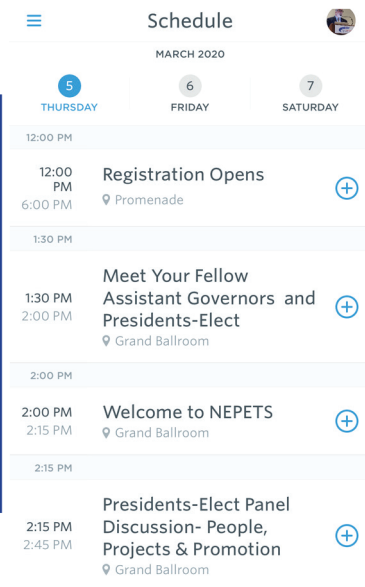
Schedule

MARCH 2020

5
THURSDAY

6
FRIDAY

7
SATURDAY

12:00 PM

12:00 PM
6:00 PM
Registration Opens
Promenade

1:30 PM

1:30 PM
2:00 PM
Meet Your Fellow Assistant Governors and Presidents-Elect
Grand Ballroom

2:00 PM

2:00 PM
2:15 PM
Welcome to NEPETS
Grand Ballroom

2:15 PM

2:15 PM
2:45 PM
Presidents-Elect Panel Discussion- People, Projects & Promotion
Grand Ballroom